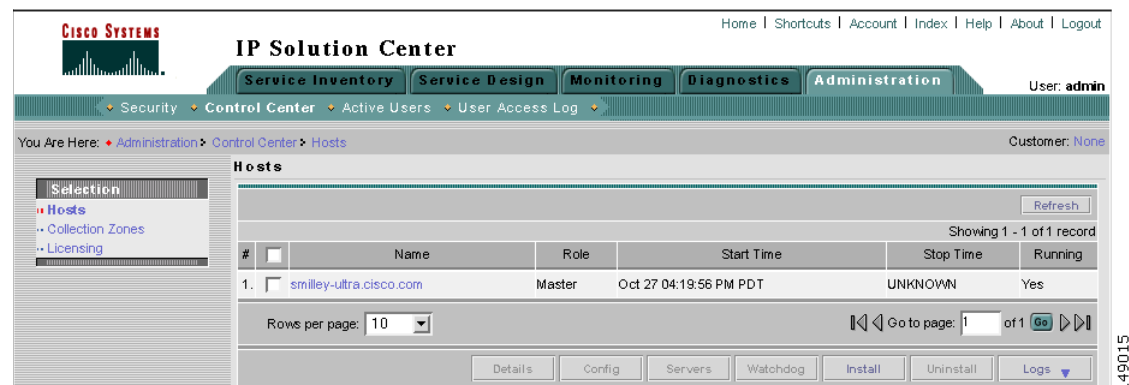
Cisco Systems

IP Solution Center

Home | Shortcuts | Account | Index | Help | About | Logout

Service Inventory | Service Design | Monitoring | Diagnostics | Administration

User: admin

Security • Control Center • Active Users • User Access Log

You Are Here: • Administration > Control Center > Hosts

Customer: None

Hosts

Selection
Hosts
Collection Zones
Licensing

Refresh

Showing 1 - 1 of 1 record

| # | | Name | Role | Start Time | Stop Time | Running |
|---|---|---|---|---|---|---|
| 1. | | smilley-ultra.cisco.com | Master | Oct 27 04:19:56 PM PDT | UNKNOWN | Yes |

Rows per page: 10

Go to page: 1 of 1 Go

Details | Config | Servers | Watchdog | Install | Uninstall | Logs

149015